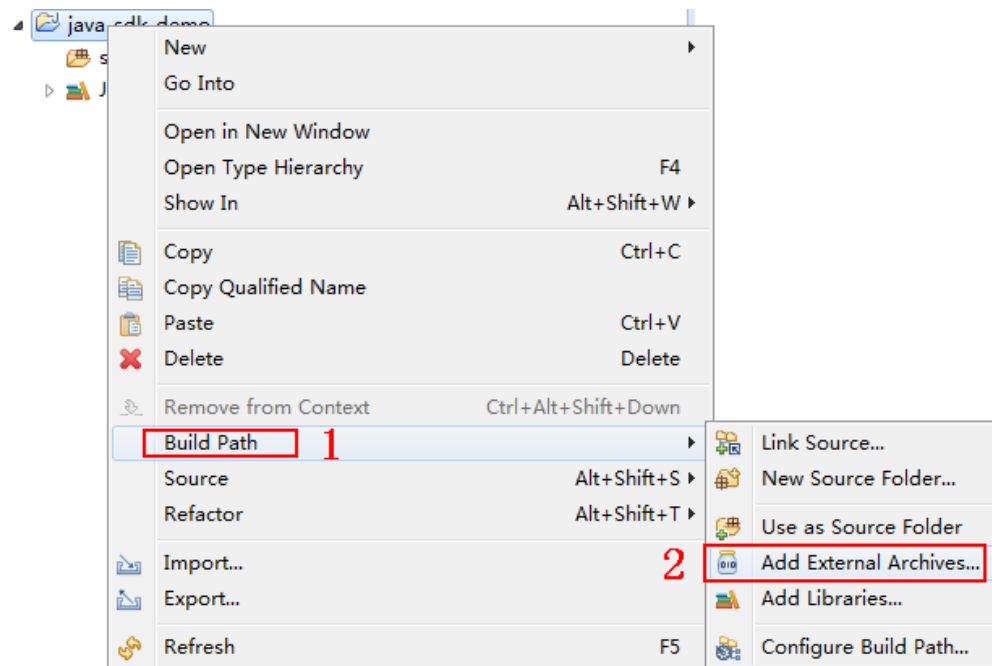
java-sdk-demo
s
J

New
Go Into

Open in New Window
Open Type Hierarchy F4
Show In Alt+Shift+W

Copy Ctrl+C
Copy Qualified Name
Paste Ctrl+V
Delete Delete

Remove from Context Ctrl+Alt+Shift+Down
Build Path 1
Source Alt+Shift+S
Refactor Alt+Shift+T

Import...
Export...

Refresh F5

Link Source...
New Source Folder...

Use as Source Folder
2 Add External Archives...
Add Libraries...

Configure Build Path...